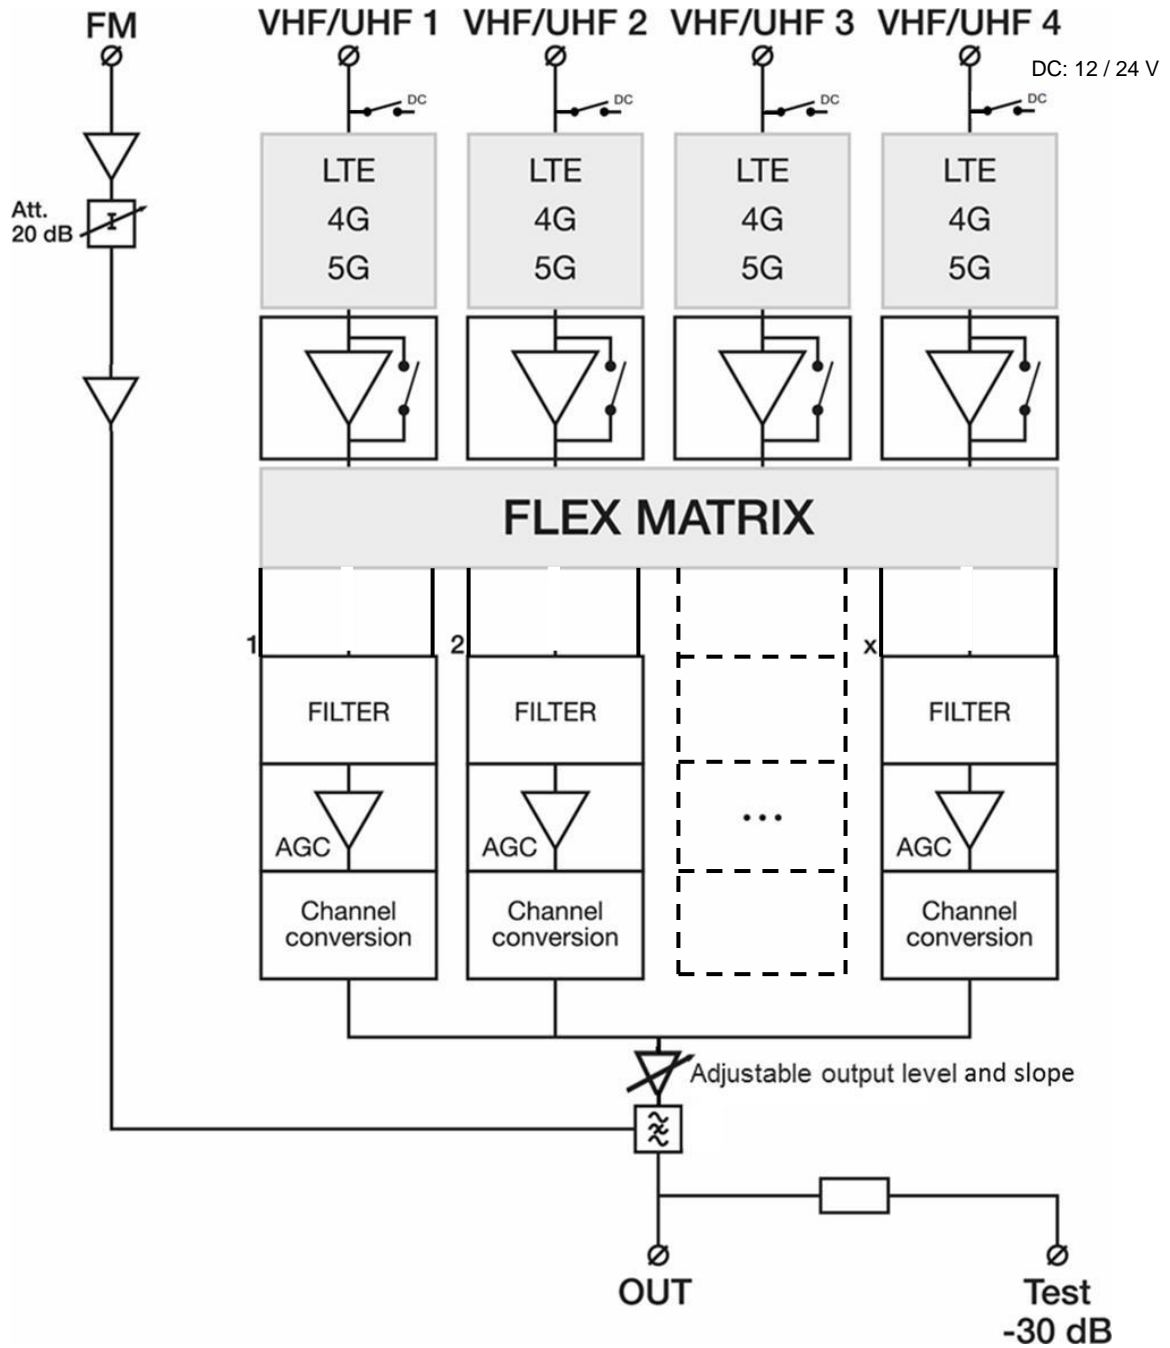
FM

VHF/UHF 1 VHF/UHF 2 VHF/UHF 3 VHF/UHF 4

DC: 12 / 24 V

DC DC DC DC

Att. 20 dB

LTE 4G 5G

LTE 4G 5G

LTE 4G 5G

LTE 4G 5G

FLEX MATRIX

1 2 x

FILTER

FILTER

FILTER

AGC

AGC

...

AGC

Channel conversion

Channel conversion

Channel conversion

Adjustable output level and slope

OUT

Test -30 dB